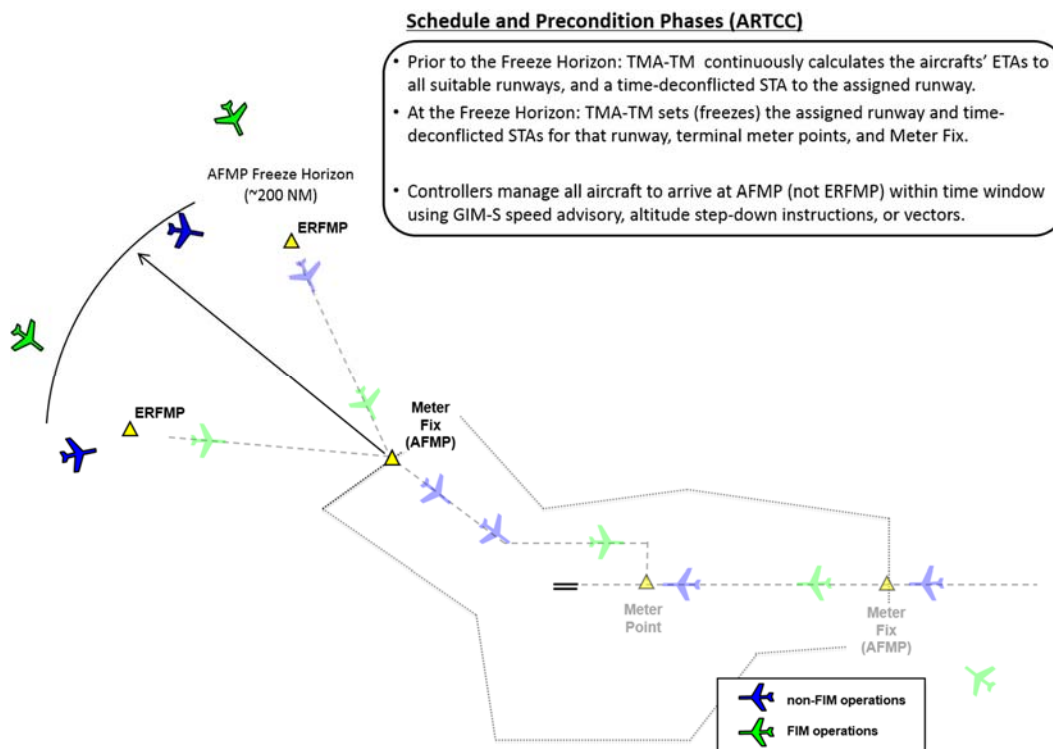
Schedule and Precondition Phases (ARTCC)

• Prior to the Freeze Horizon: TMA-TM continuously calculates the aircrafts' ETAs to all suitable runways, and a time-deconflicted STA to the assigned runway.

• At the Freeze Horizon: TMA-TM sets (freezes) the assigned runway and time-deconflicted STAs for that runway, terminal meter points, and Meter Fix.

• Controllers manage all aircraft to arrive at AFMP (not ERFMP) within time window using GIM-S speed advisory, altitude step-down instructions, or vectors.

AFMP Freeze Horizon (~200 NM)

ERFMP

ERFMP

Meter Fix (AFMP)

Meter Point

Meter Fix (AFMP)

non-FIM operations

FIM operations